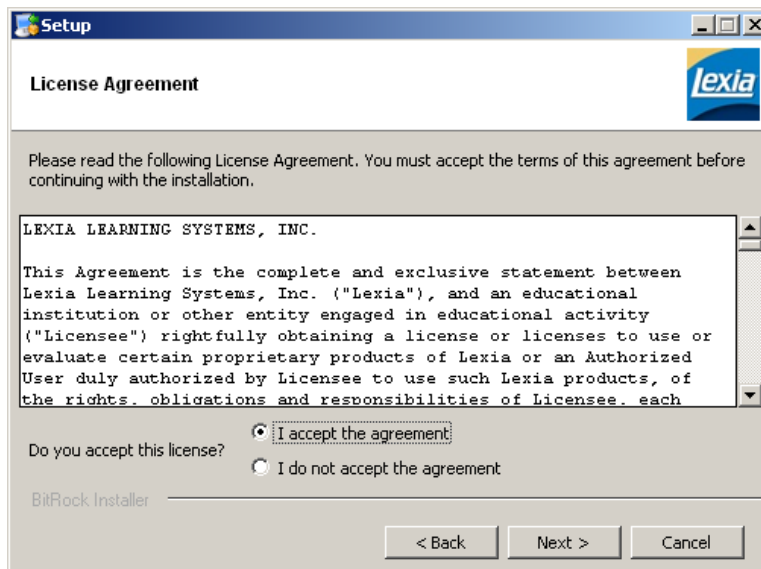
Setup

License Agreement

Lexia

Please read the following License Agreement. You must accept the terms of this agreement before continuing with the installation.

LEXIA LEARNING SYSTEMS, INC.

This Agreement is the complete and exclusive statement between Lexia Learning Systems, Inc. ("Lexia"), and an educational institution or other entity engaged in educational activity ("Licensee") rightfully obtaining a license or licenses to use or evaluate certain proprietary products of Lexia or an Authorized User duly authorized by Licensee to use such Lexia products, of the rights, obligations and responsibilities of Licensee, each

Do you accept this license?

I accept the agreement

I do not accept the agreement

BitRock Installer

< Back

Next >

Cancel